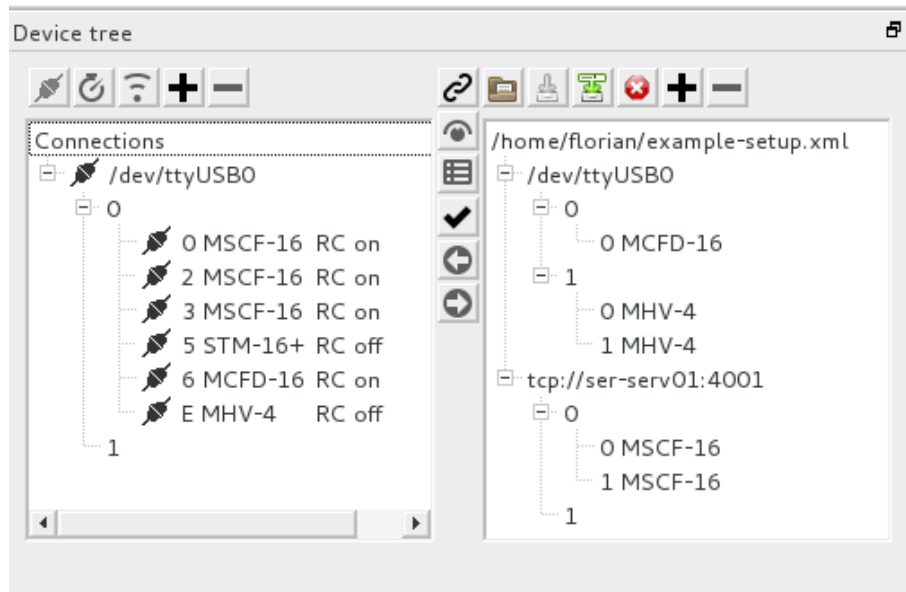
Device tree

Connections
/dev/ttyUSB0
0
0 MSCF-16 RC on
2 MSCF-16 RC on
3 MSCF-16 RC on
5 STM-16+ RC off
6 MCFD-16 RC on
E MHV-4 RC off
1

/home/florian/example-setup.xml
/dev/ttyUSB0
0
0 MCFD-16
1
0 MHV-4
1 MHV-4
tcp://ser-serv01:4001
0
0 MSCF-16
1 MSCF-16
1